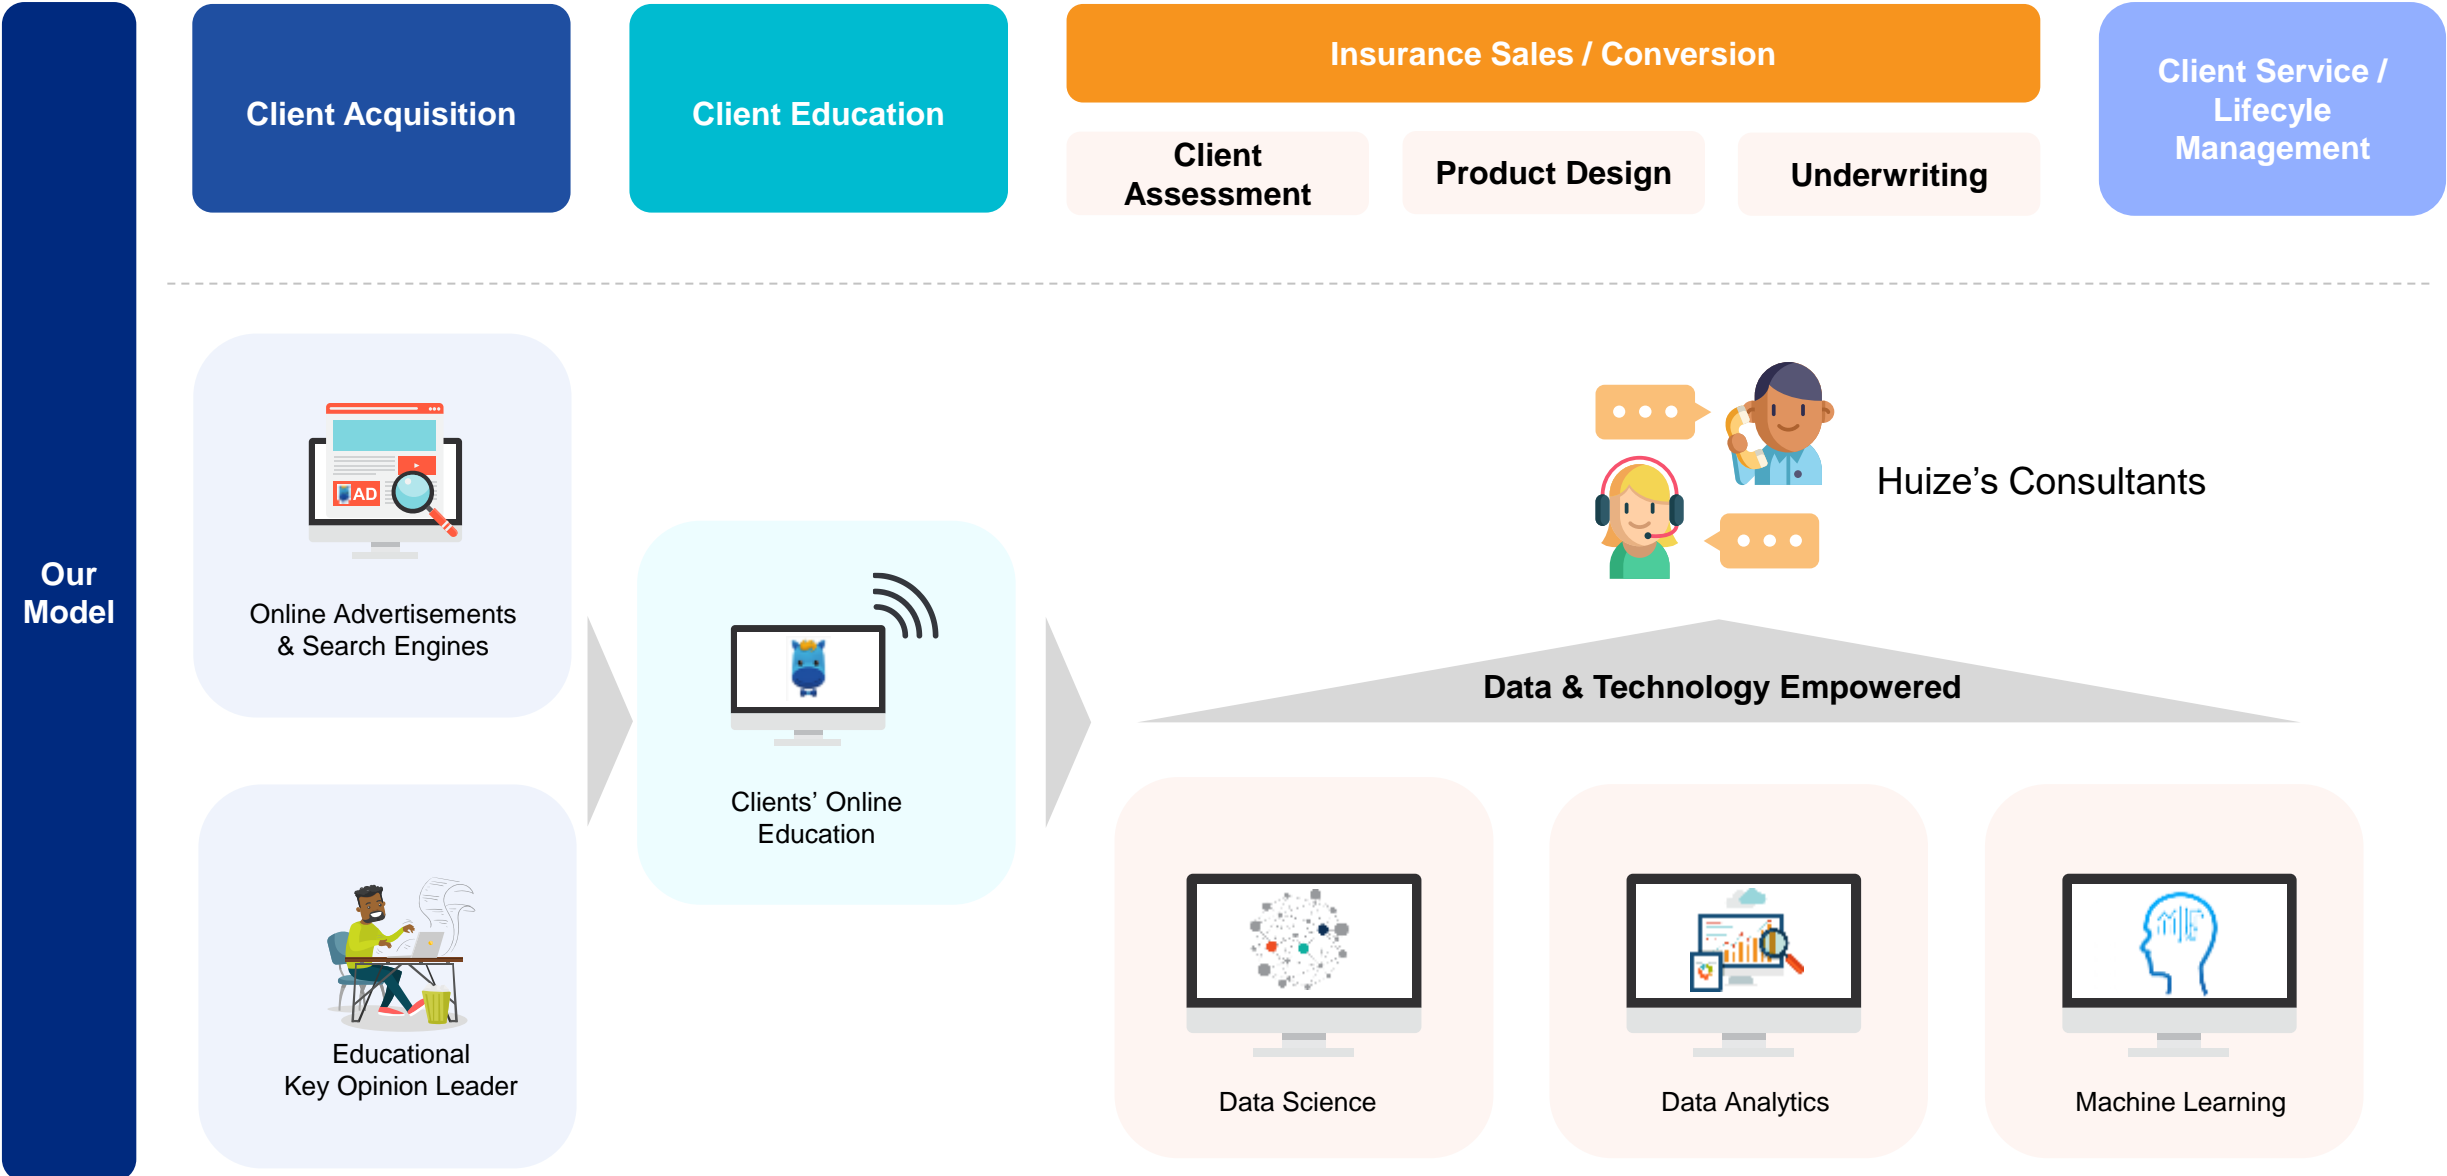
Our Model

Client Acquisition

Client Education

Insurance Sales / Conversion

Client Assessment

Product Design

Underwriting

Client Service / Lifecycle Management

AD

Online Advertisements & Search Engines

Educational Key Opinion Leader

Clients' Online Education

Huize's Consultants

Data & Technology Empowered

Data Science

Data Analytics

Machine Learning